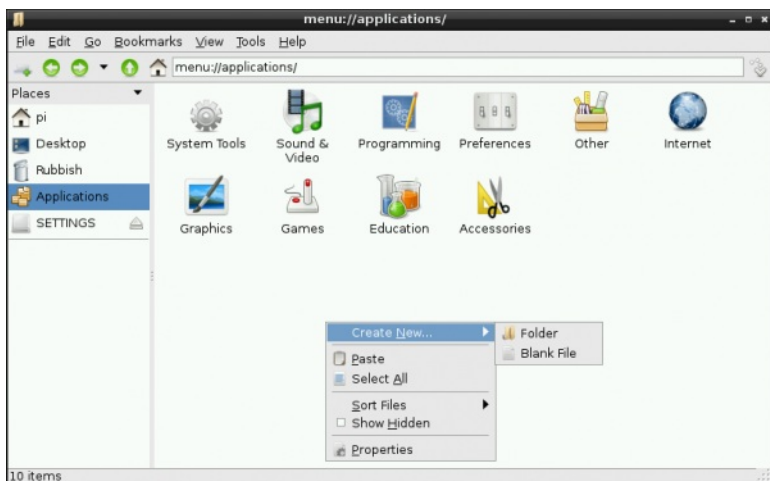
menu://applications/

File Edit Go Bookmarks View Tools Help

menu://applications/

Places

pi
Desktop
Rubbish
Applications
SETTINGS

System Tools
Sound & Video
Programming
Preferences
Other
Internet
Graphics
Games
Education
Accessories

Create New...
Paste
Select All
Sort Files
Show Hidden
Properties

Folder
Blank File

10 items